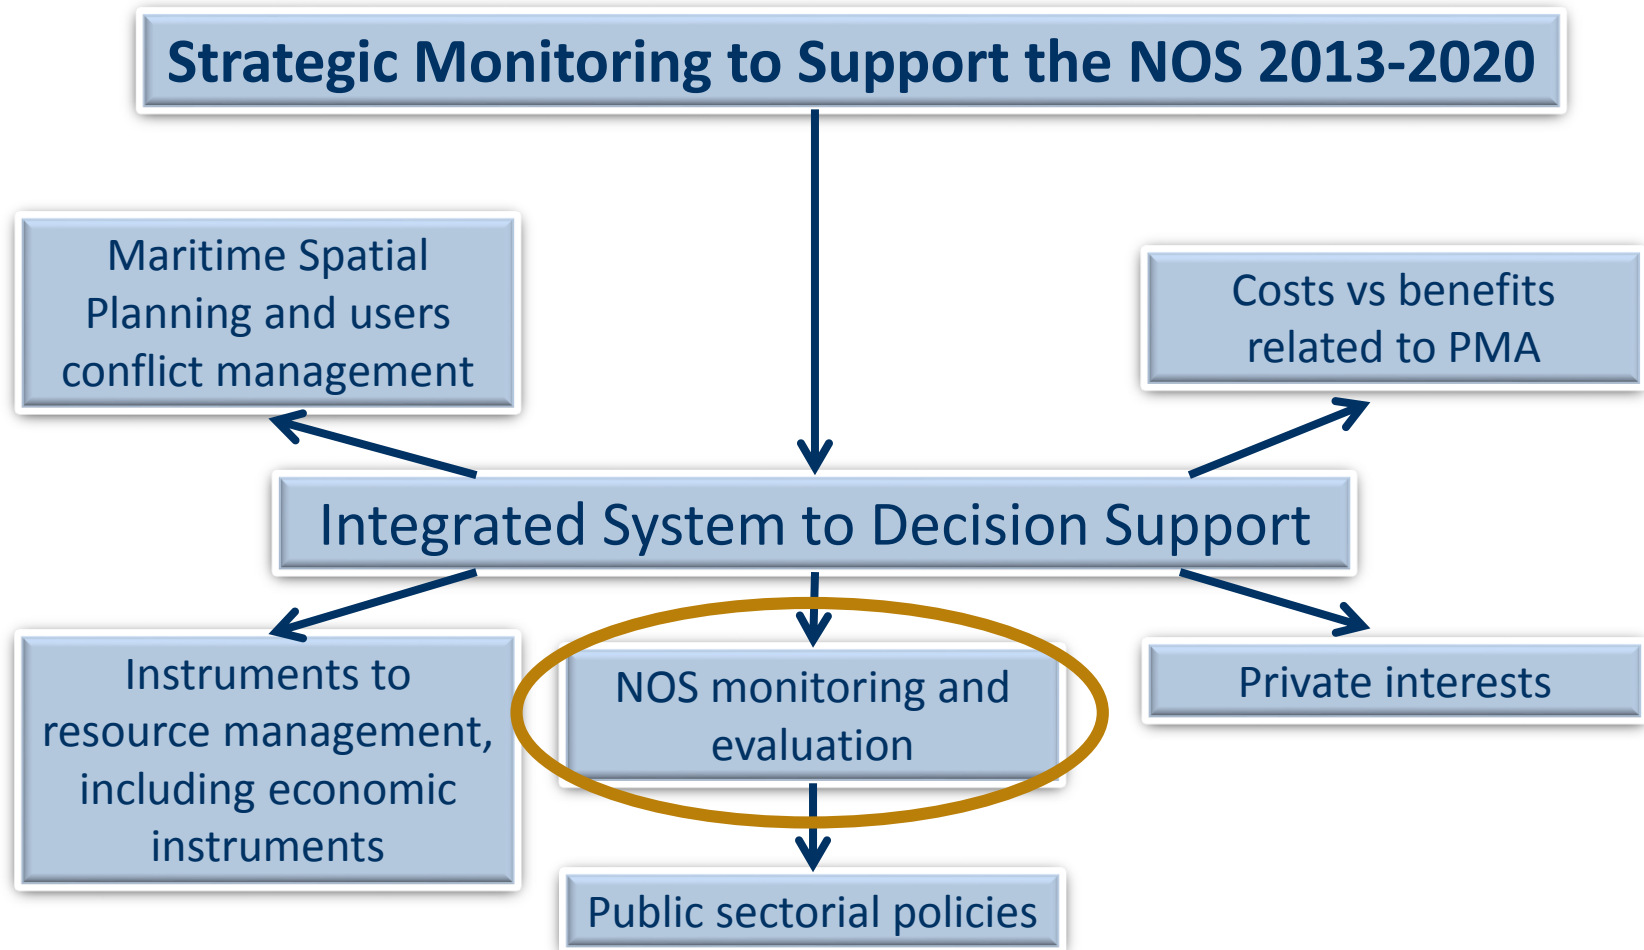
Strategic Monitoring to Support the NOS 2013-2020

Maritime Spatial Planning and users conflict management

Costs vs benefits related to PMA

Integrated System to Decision Support

Instruments to resource management, including economic instruments

NOS monitoring and evaluation

Private interests

Public sectorial policies